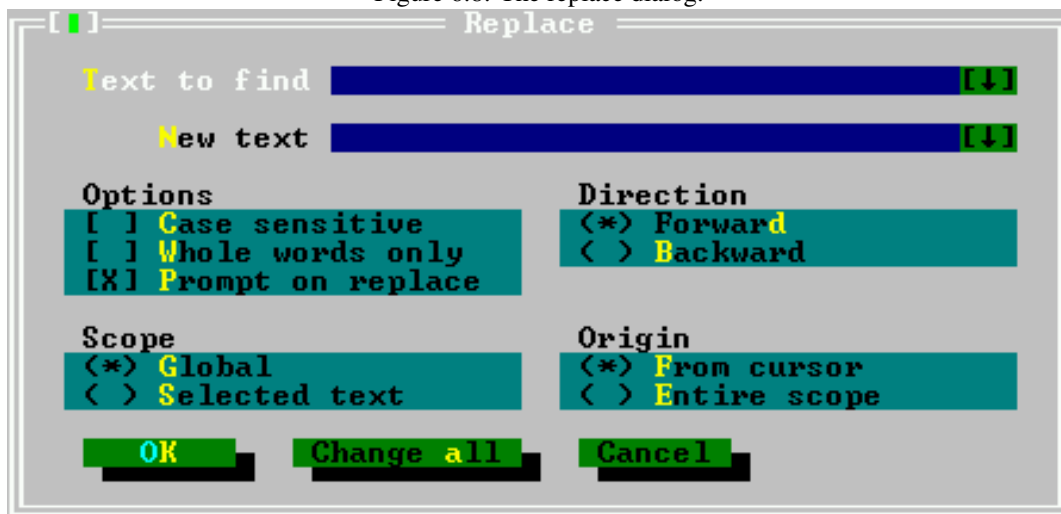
Figure 6.6: The replace dialog.

[■] Replace

Text to find [↓]

New text [↓]

Options
[ ] Case sensitive
[ ] Whole words only
[X] Prompt on replace

Direction
(*) Forward
( ) Backward

Scope
(*) Global
( ) Selected text

Origin
(*) From cursor
( ) Entire scope

OK

Change all

Cancel